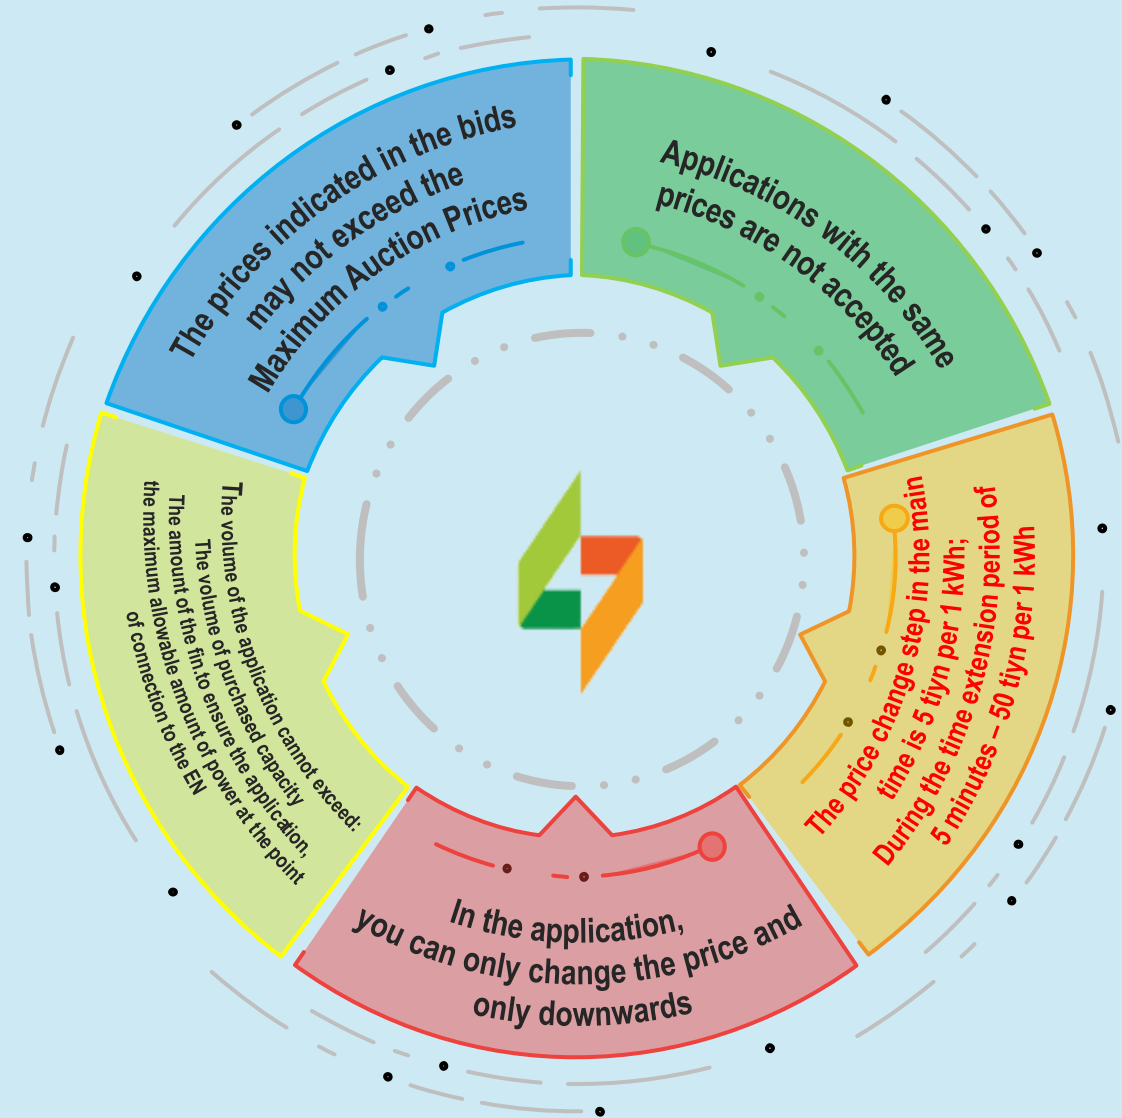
The prices indicated in the bids may not exceed the Maximum Auction Prices

Applications with the same prices are not accepted

The price change step in the main time is 5 tiyn per 1 kWh; During the time extension period of 5 minutes – 50 tiyn per 1 kWh

In the application, you can only change the price and only downwards

The volume of the application cannot exceed: The volume of purchased capacity The amount of the fin.to ensure the application, the maximum allowable amount of power at the point of connection to the EN